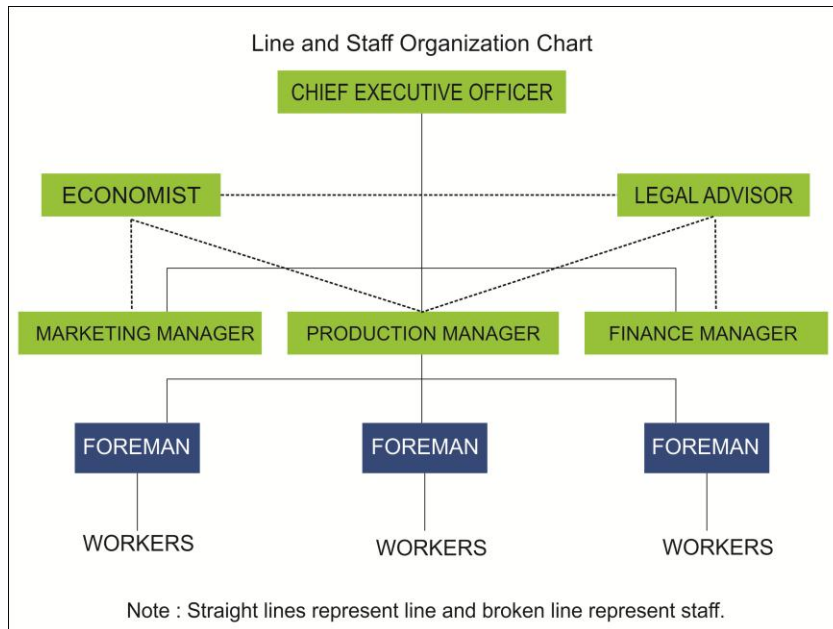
Line and Staff Organization Chart

CHIEF EXECUTIVE OFFICER

ECONOMIST

LEGAL ADVISOR

MARKETING MANAGER

PRODUCTION MANAGER

FINANCE MANAGER

FOREMAN

FOREMAN

FOREMAN

WORKERS

WORKERS

WORKERS

Note : Straight lines represent line and broken line represent staff.